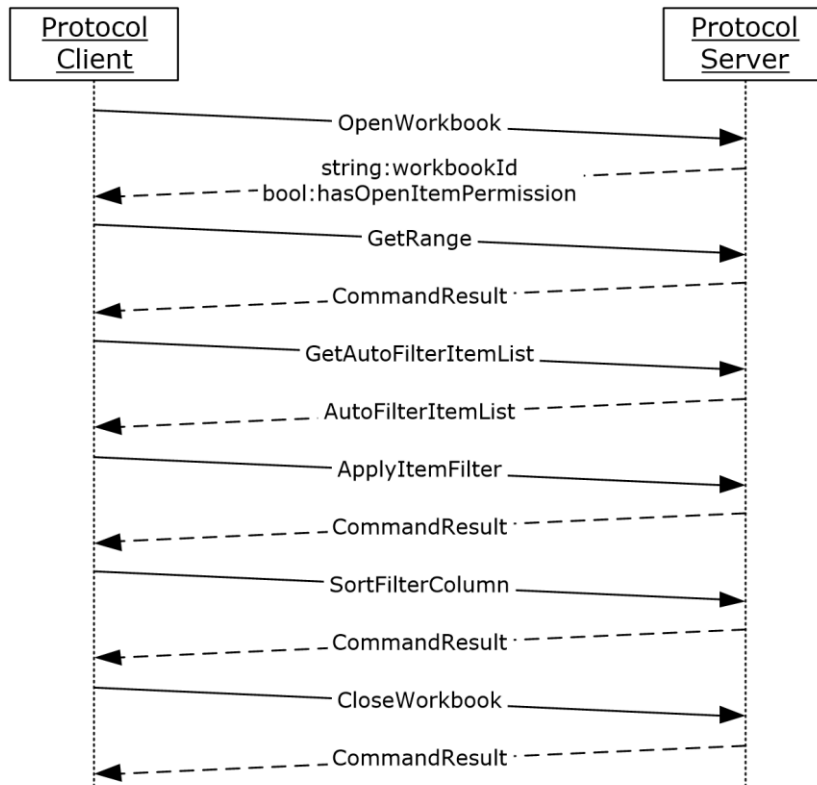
Protocol Client

Protocol Server

OpenWorkbook

string:workbookId
bool:hasOpenItemPermission

GetRange

CommandResult

GetAutoFilterItemList

AutoFilterItemList

ApplyItemFilter

CommandResult

SortFilterColumn

CommandResult

CloseWorkbook

CommandResult